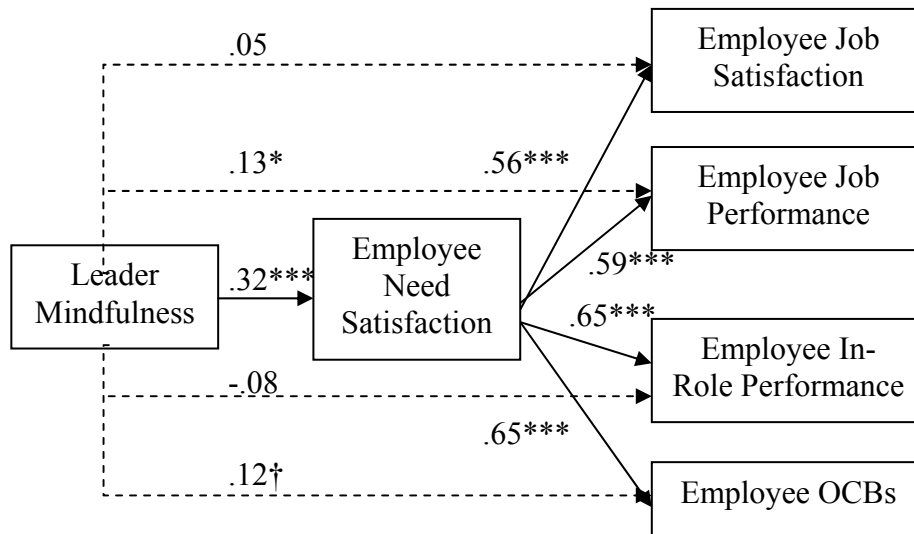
.05

Employee Job Satisfaction

.13*

.56***

Employee Job Performance

Leader Mindfulness

.32***

Employee Need Satisfaction

.59***

.65***

Employee In-Role Performance

-.08

.65***

.12†

Employee OCBs